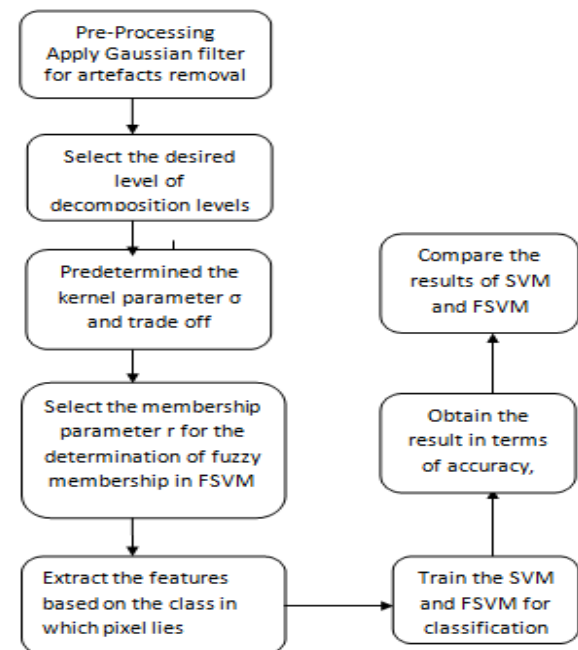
Pre-Processing Apply Gaussian filter for artefacts removal

Select the desired level of decomposition levels

Predetermined the kernel parameter σ and trade off

Select the membership parameter r for the determination of fuzzy membership in FSVM

Extract the features based on the class in which pixel lies

Train the SVM and FSVM for classification

Obtain the result in terms of accuracy,

Compare the results of SVM and FSVM